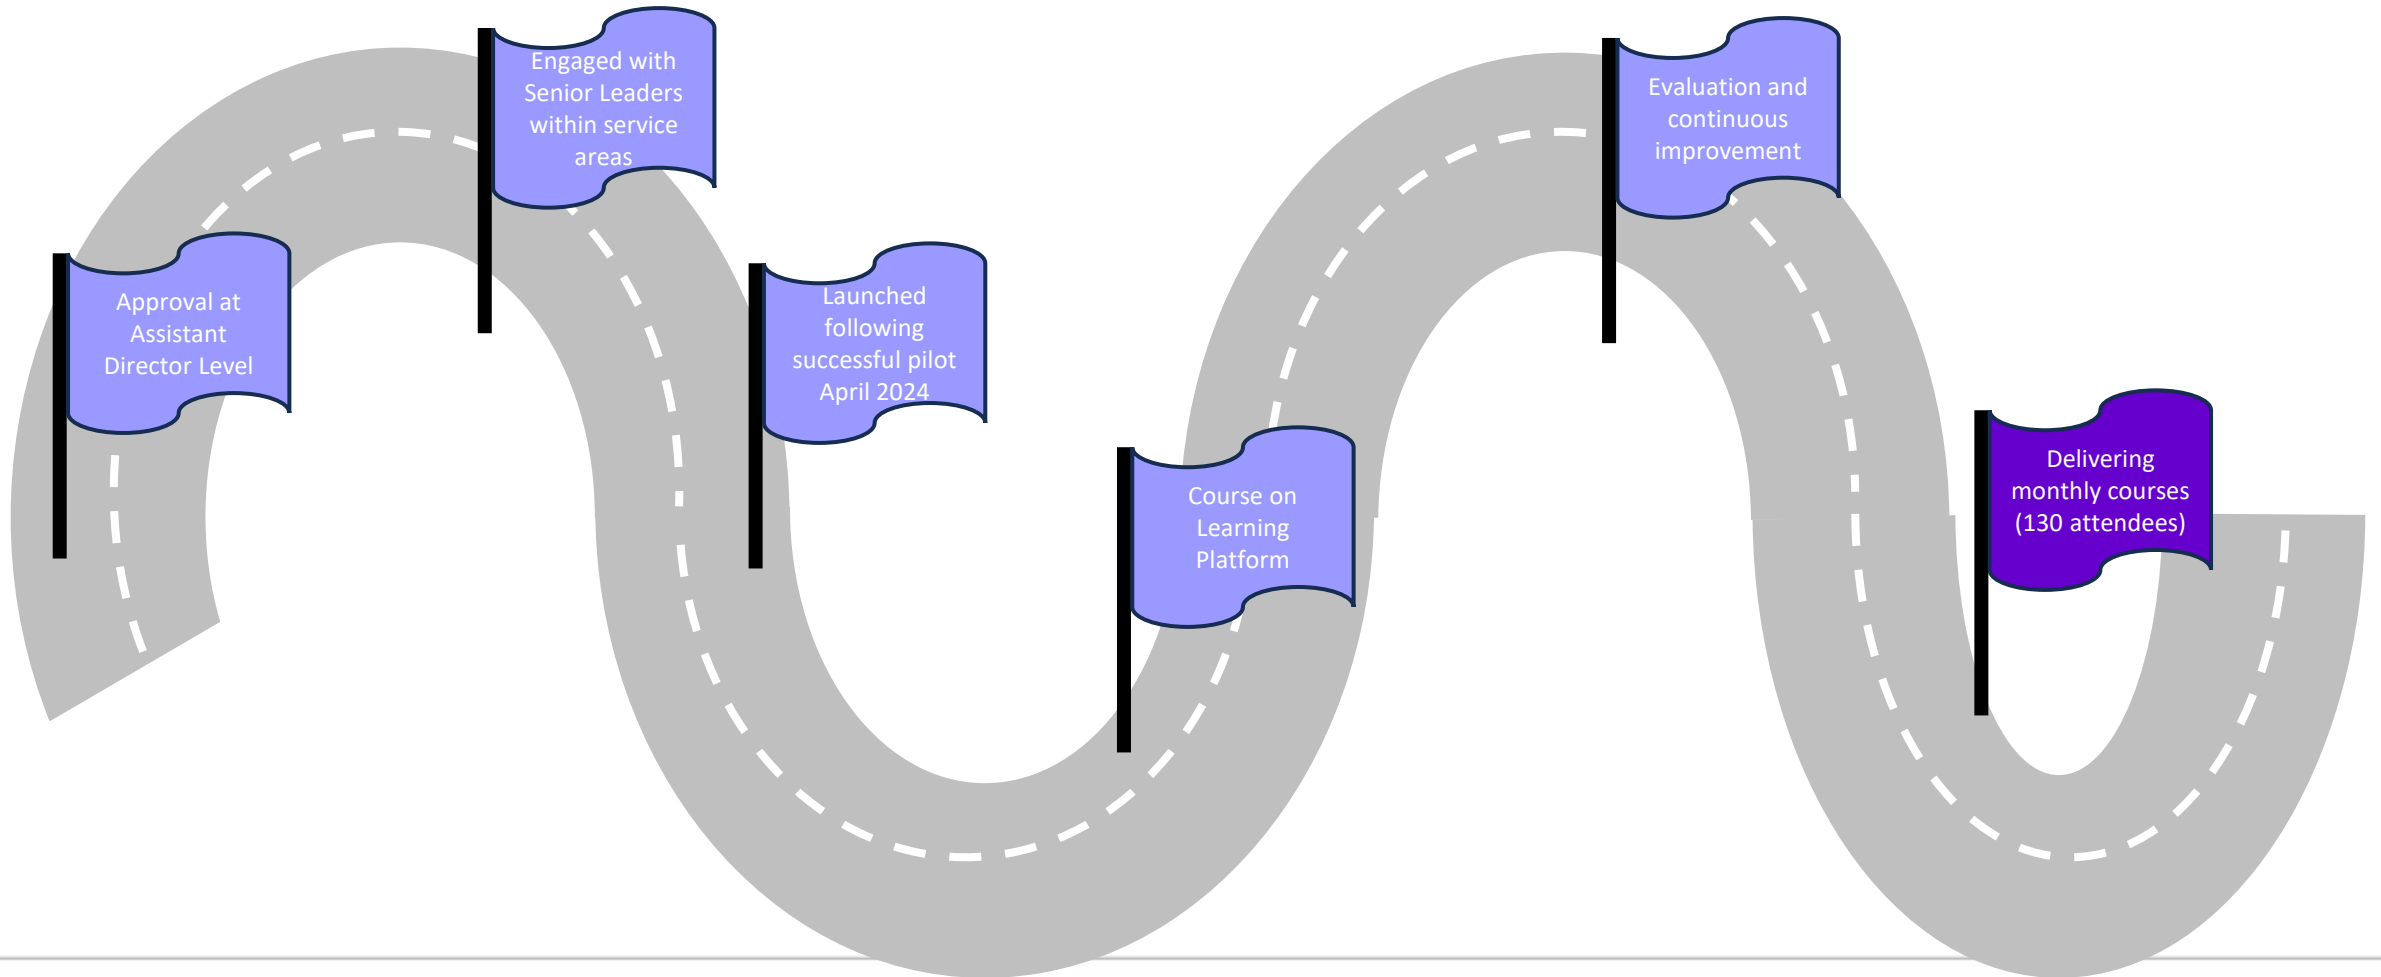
Approval at Assistant Director Level

Engaged with Senior Leaders within service areas

Launched following successful pilot April 2024

Course on Learning Platform

Evaluation and continuous improvement

Delivering monthly courses (130 attendees)